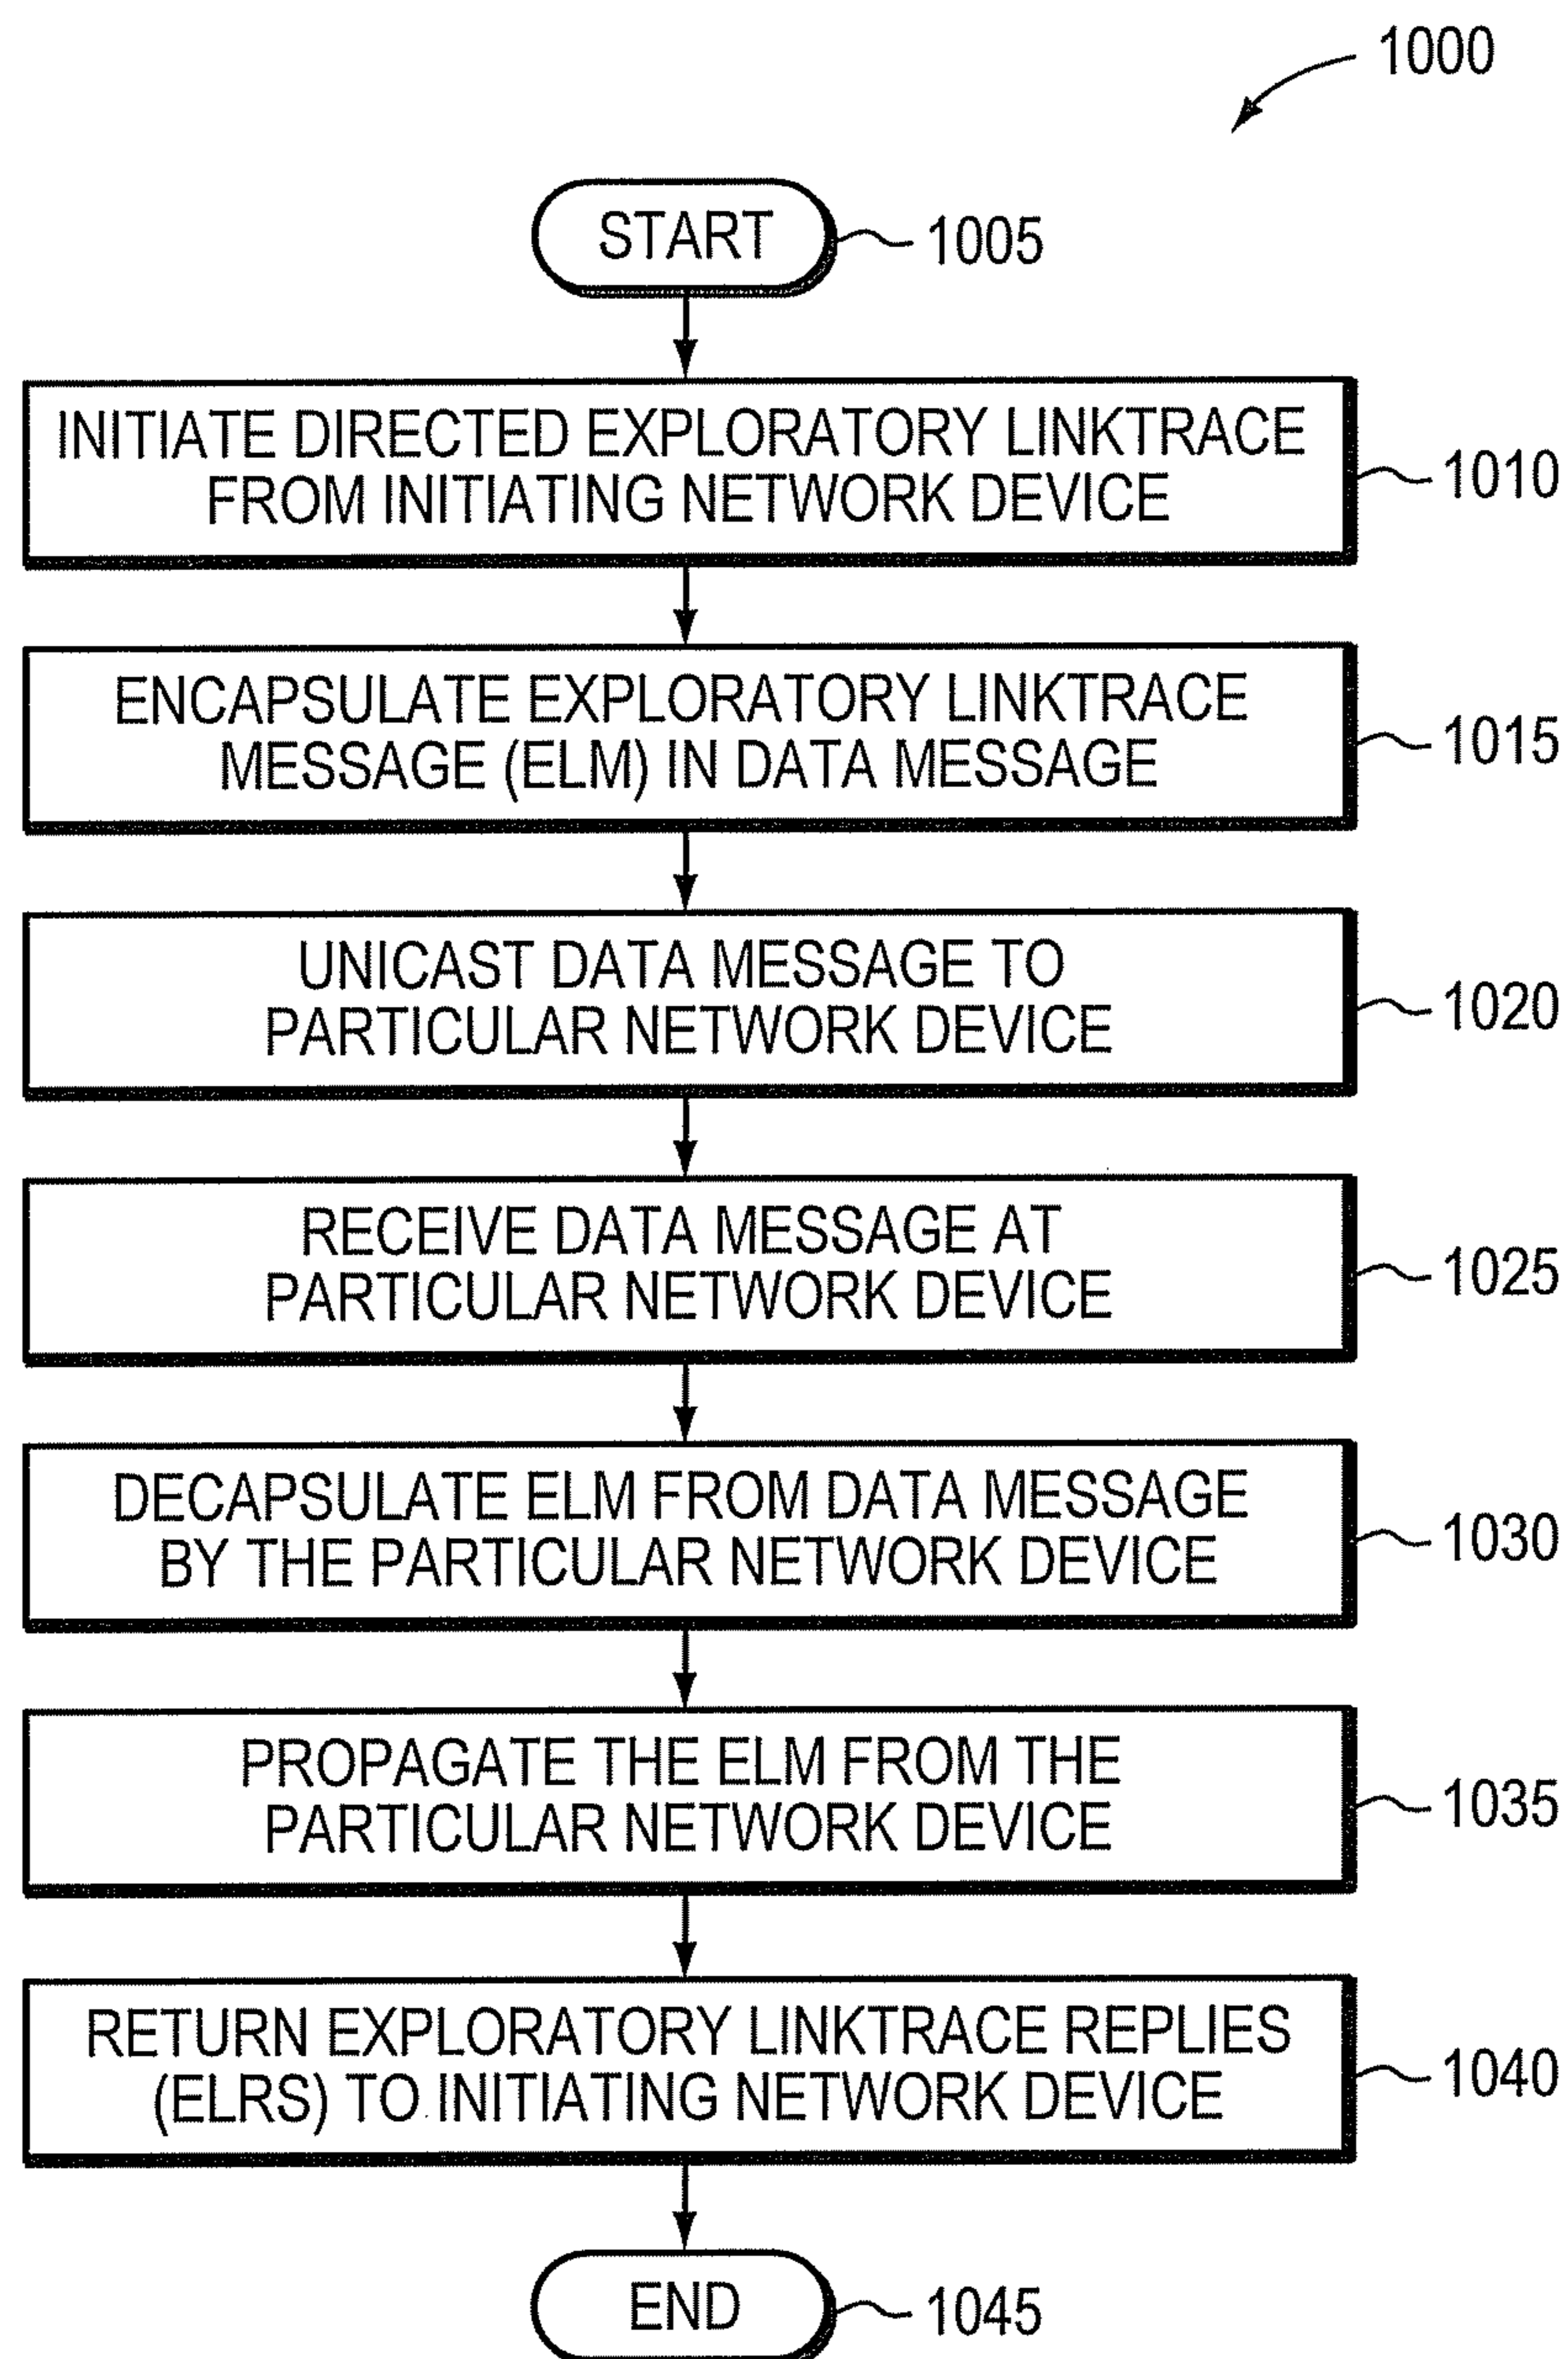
1000

START 1005

INITIATE DIRECTED EXPLORATORY LINKTRACE FROM INITIATING NETWORK DEVICE 1010

ENCAPSULATE EXPLORATORY LINKTRACE MESSAGE (ELM) IN DATA MESSAGE 1015

UNICAST DATA MESSAGE TO PARTICULAR NETWORK DEVICE 1020

RECEIVE DATA MESSAGE AT PARTICULAR NETWORK DEVICE 1025

DECAPSULATE ELM FROM DATA MESSAGE BY THE PARTICULAR NETWORK DEVICE 1030

PROPAGATE THE ELM FROM THE PARTICULAR NETWORK DEVICE 1035

RETURN EXPLORATORY LINKTRACE REPLIES (ELRS) TO INITIATING NETWORK DEVICE 1040

END 1045